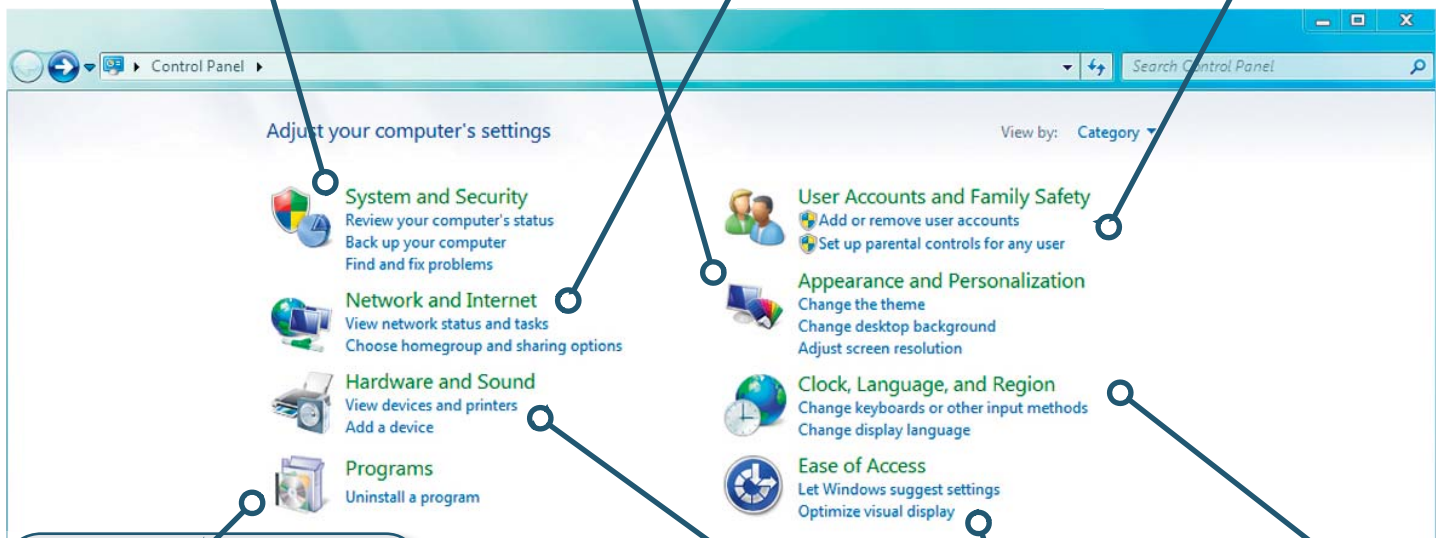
Control Panel

Search Control Panel

Adjust your computer's settings

View by: Category

System and Security
Review your computer's status
Back up your computer
Find and fix problems

Network and Internet
View network status and tasks
Choose homegroup and sharing options

Hardware and Sound
View devices and printers
Add a device

Programs
Uninstall a program

User Accounts and Family Safety
Add or remove user accounts
Set up parental controls for any user

Appearance and Personalization
Change the theme
Change desktop background
Adjust screen resolution

Clock, Language, and Region
Change keyboards or other input methods
Change display language

Ease of Access
Let Windows suggest settings
Optimize visual display